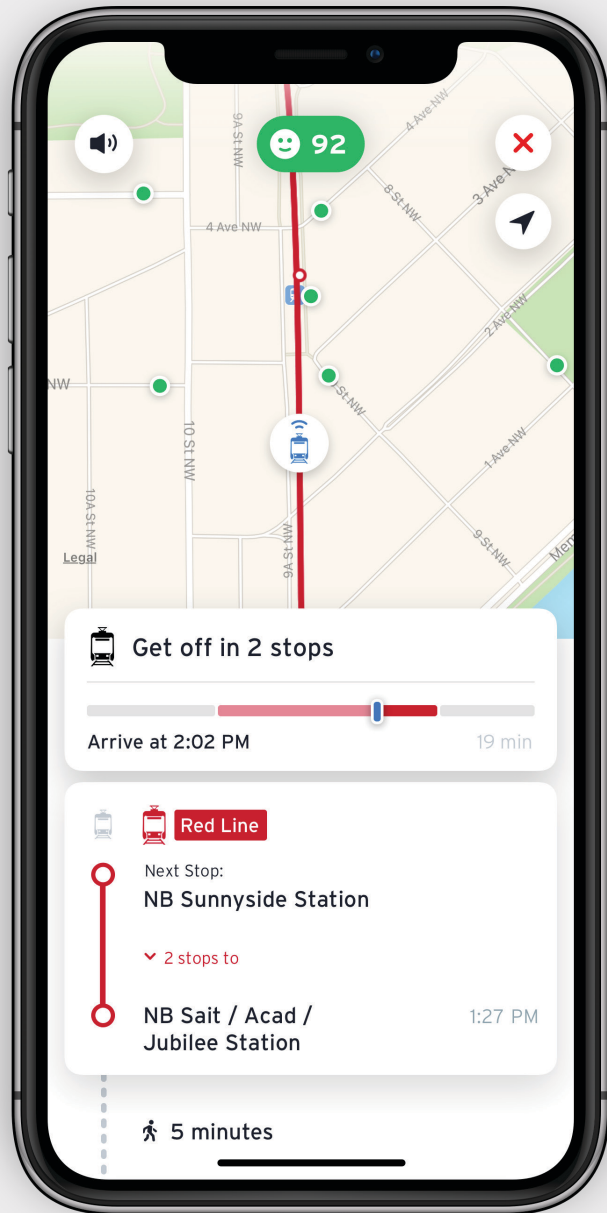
92

9A St NW

4 Ave NW

4 Ave NW

8 St NW

3 Ave NW

NW

St NW

2 Ave NW

10 St NW

1 Ave NW

10A St NW

9A St NW

9 St NW

Legal

Mem

Get off in 2 stops

Arrive at 2:02 PM

19 min

Red Line

Next Stop:

NB Sunnyside Station

2 stops to

NB Sait / Acad / Jubilee Station

1:27 PM

5 minutes